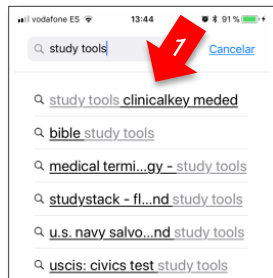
vodafone ES 13:44 91 %

study tools Cancelar

7

study tools clinicalkey meded

bible study tools

medical termi...gy - study tools

studystack - fl...nd study tools

u.s. navy salvo...nd study tools

uscis: civics test study tools